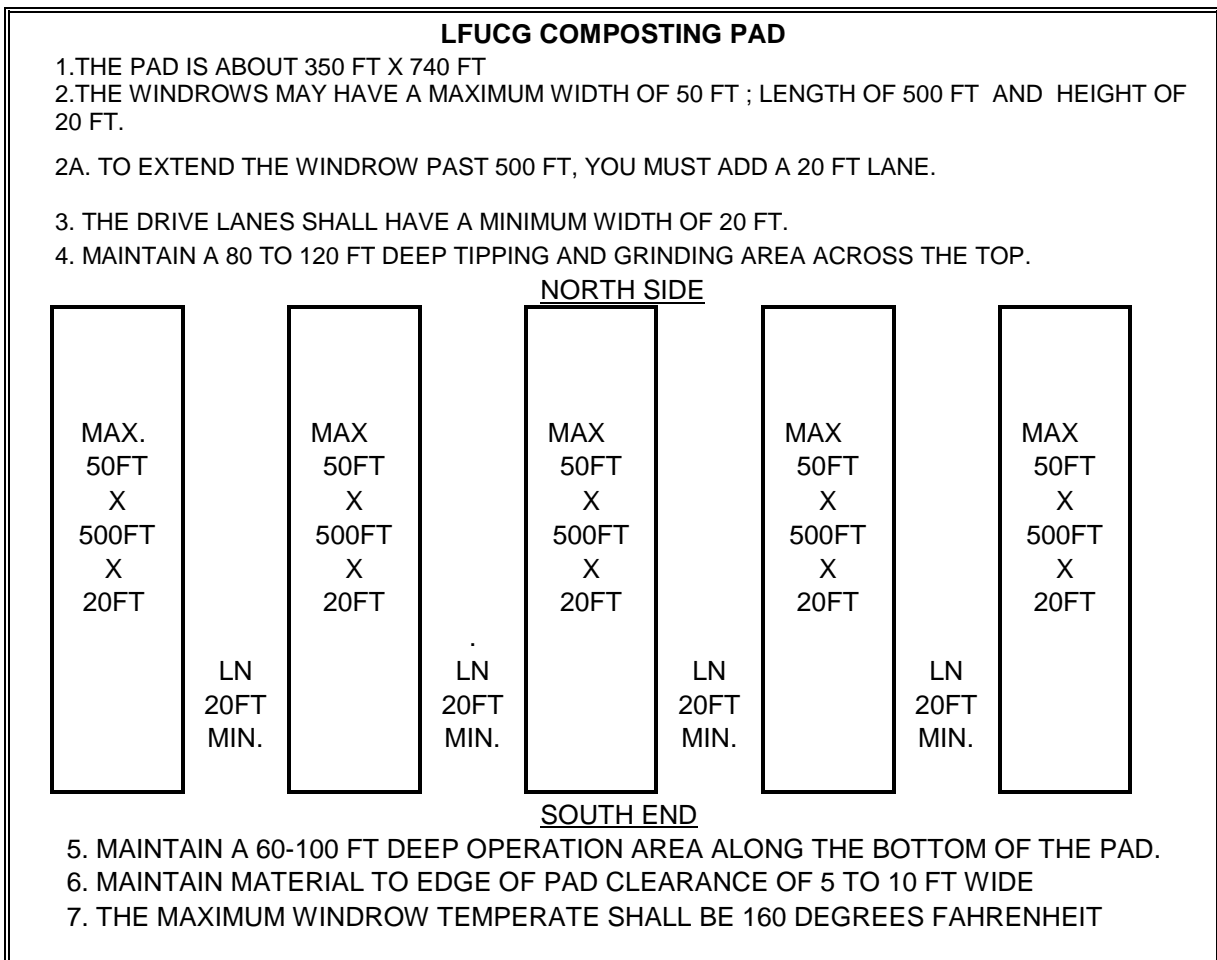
LFUCG COMPOSTING PAD

1.THE PAD IS ABOUT 350 FT X 740 FT

2.THE WINDROWS MAY HAVE A MAXIMUM WIDTH OF 50 FT ; LENGTH OF 500 FT AND HEIGHT OF 20 FT.

2A. TO EXTEND THE WINDROW PAST 500 FT, YOU MUST ADD A 20 FT LANE.

3. THE DRIVE LANES SHALL HAVE A MINIMUM WIDTH OF 20 FT.

4. MAINTAIN A 80 TO 120 FT DEEP TIPPING AND GRINDING AREA ACROSS THE TOP.

NORTH SIDE

MAX. 50FT X 500FT X 20FT

LN 20FT MIN.

MAX 50FT X 500FT X 20FT

.
LN 20FT MIN.

MAX 50FT X 500FT X 20FT

LN 20FT MIN.

MAX 50FT X 500FT X 20FT

LN 20FT MIN.

MAX 50FT X 500FT X 20FT

SOUTH END

5. MAINTAIN A 60-100 FT DEEP OPERATION AREA ALONG THE BOTTOM OF THE PAD.

6. MAINTAIN MATERIAL TO EDGE OF PAD CLEARANCE OF 5 TO 10 FT WIDE

7. THE MAXIMUM WINDROW TEMPERATE SHALL BE 160 DEGREES FAHRENHEIT